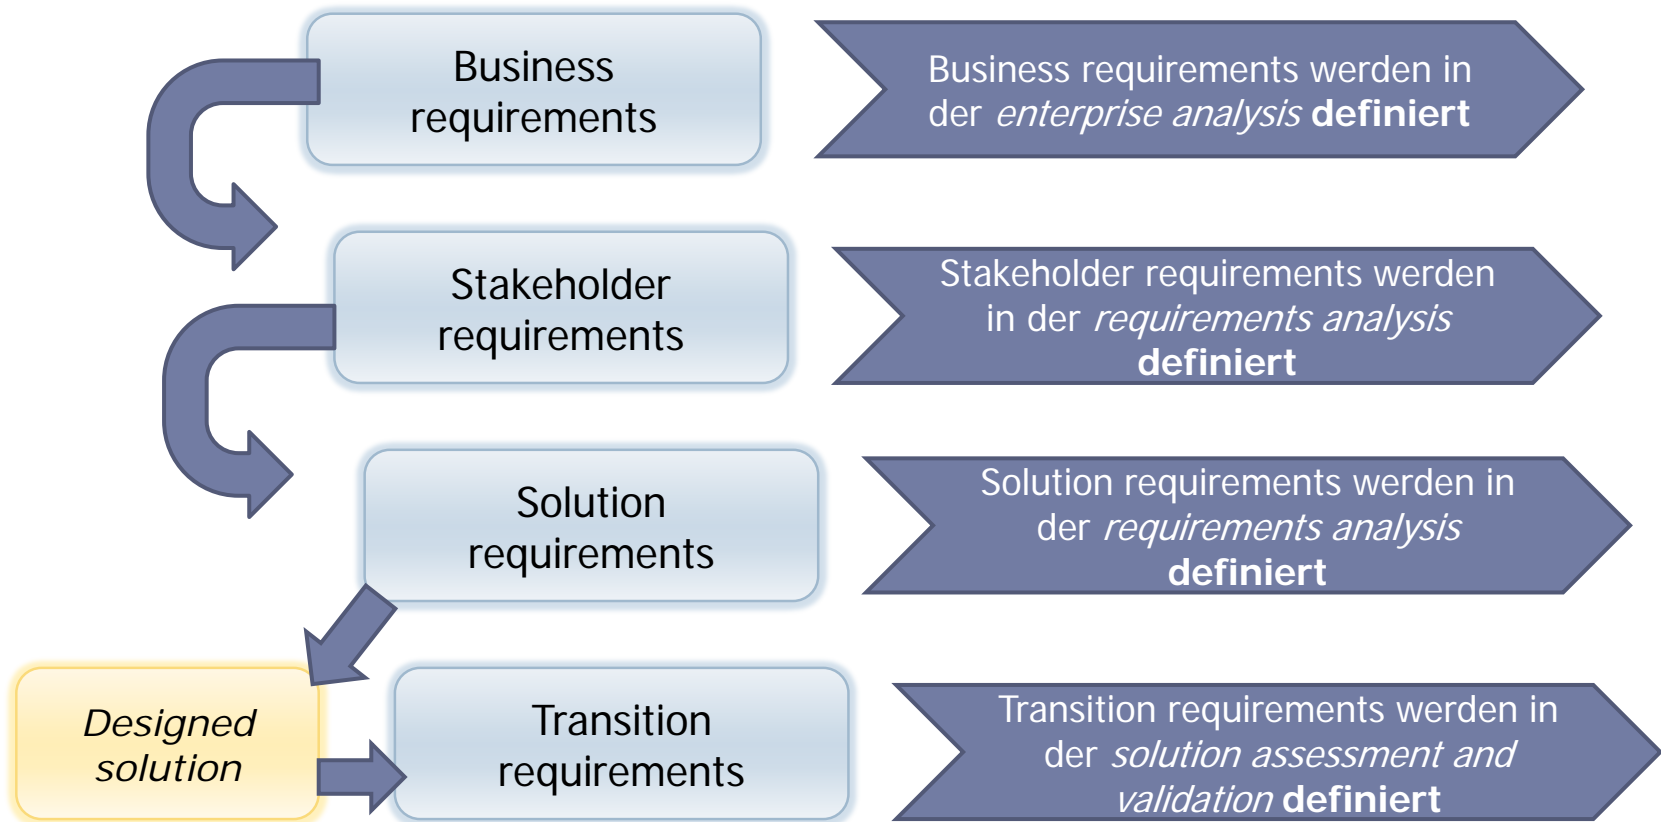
Business requirements

Business requirements werden in der *enterprise analysis* **definiert**

Stakeholder requirements

Stakeholder requirements werden in der *requirements analysis* **definiert**

Solution requirements

Solution requirements werden in der *requirements analysis* **definiert**

*Designed solution*

Transition requirements

Transition requirements werden in der *solution assessment and validation* **definiert**